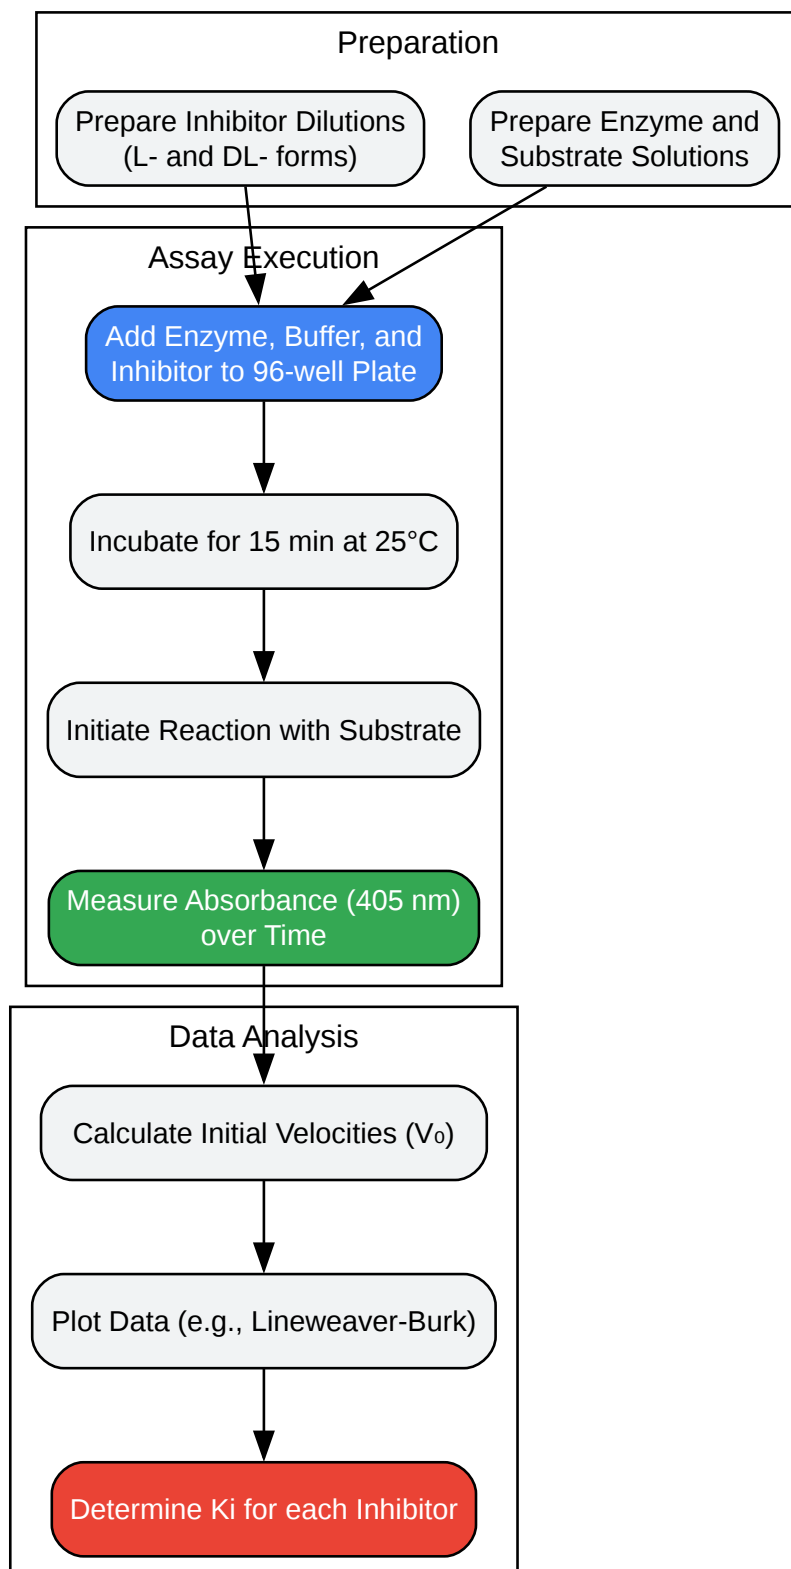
Preparation

Prepare Inhibitor Dilutions (L- and DL- forms)

Prepare Enzyme and Substrate Solutions

Assay Execution

Add Enzyme, Buffer, and Inhibitor to 96-well Plate

Incubate for 15 min at 25°C

Initiate Reaction with Substrate

Measure Absorbance (405 nm) over Time

Data Analysis

Calculate Initial Velocities ($V_0$)

Plot Data (e.g., Lineweaver-Burk)

Determine Ki for each Inhibitor